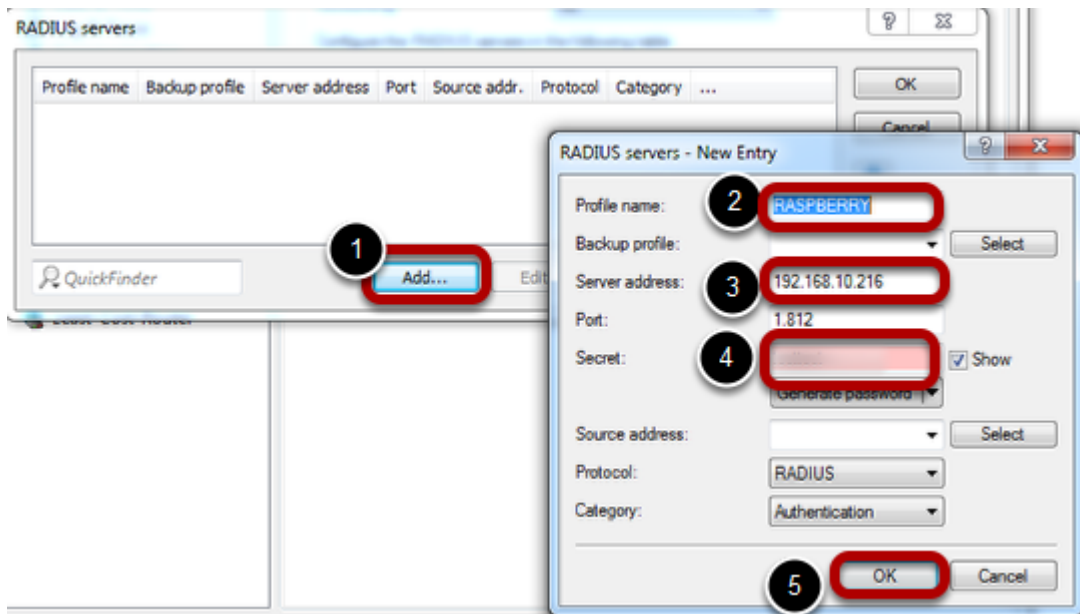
RADIUS servers

?

| Profile name | Backup profile | Server address | Port | Source addr. | Protocol | Category | ... |
|---|---|---|---|---|---|---|---|

OK

Cancel

QuickFinder

1

Add...

Edit

Least-Cost-Router

RADIUS servers - New Entry

?

Profile name: 2 RASPBERRY

Backup profile: Select

Server address: 3 192.168.10.216

Port: 1.812

Secret: 4 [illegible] Show

Generate password

Source address: Select

Protocol: RADIUS

Category: Authentication

5 OK Cancel